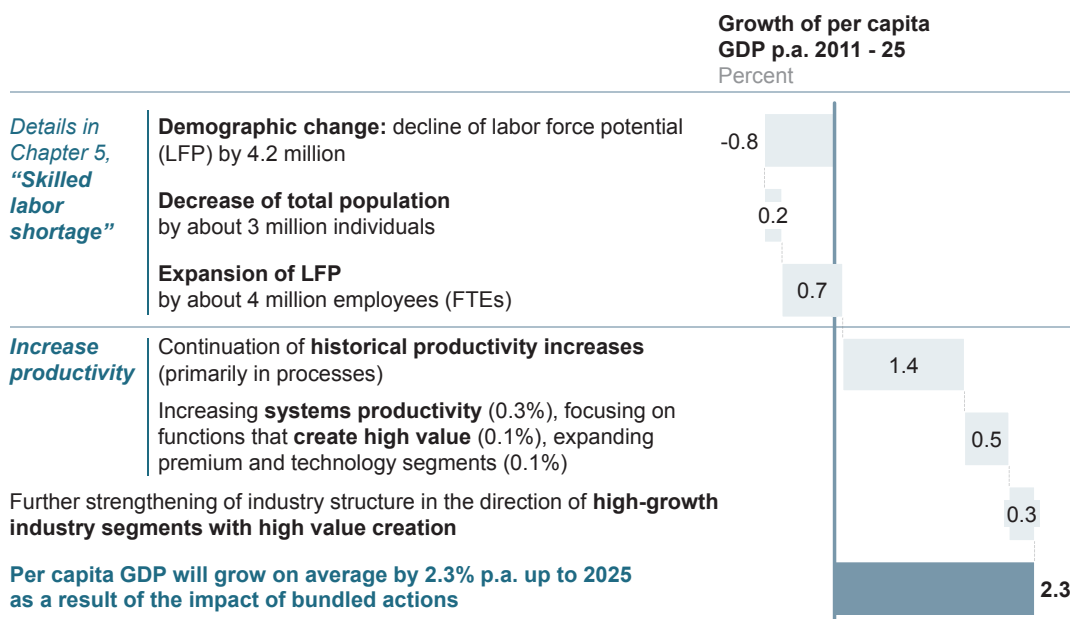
Growth of per capita GDP p.a. 2011 - 25
Percent

Details in Chapter 5, "Skilled labor shortage"

Demographic change: decline of labor force potential (LFP) by 4.2 million

-0.8

Decrease of total population by about 3 million individuals

0.2

Expansion of LFP by about 4 million employees (FTEs)

0.7

Increase productivity

Continuation of historical productivity increases (primarily in processes)

1.4

Increasing systems productivity (0.3%), focusing on functions that create high value (0.1%), expanding premium and technology segments (0.1%)

0.5

Further strengthening of industry structure in the direction of high-growth industry segments with high value creation

0.3

Per capita GDP will grow on average by 2.3% p.a. up to 2025 as a result of the impact of bundled actions

2.3